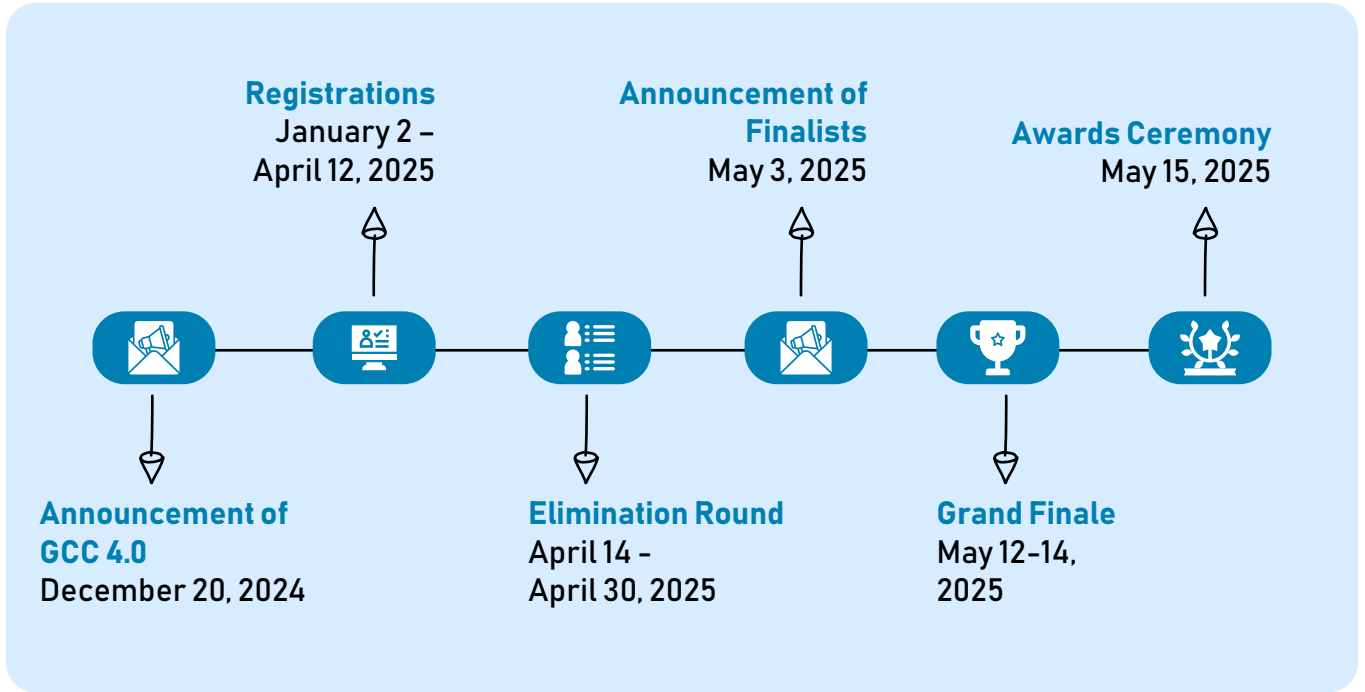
Registrations
January 2 – April 12, 2025

Announcement of Finalists
May 3, 2025

Awards Ceremony
May 15, 2025

Announcement of GCC 4.0
December 20, 2024

Elimination Round
April 14 - April 30, 2025

Grand Finale
May 12-14, 2025